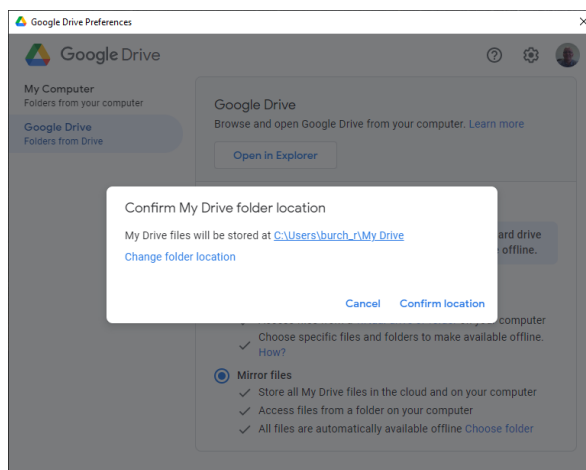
Google Drive Preferences

Google Drive

My Computer
Folders from your computer

Google Drive
Folders from Drive

Google Drive
Browse and open Google Drive from your computer. Learn more

Open in Explorer

Confirm My Drive folder location

My Drive files will be stored at C:\Users\burch_r\My Drive

Change folder location

Cancel Confirm location

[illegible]ard drive
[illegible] offline.

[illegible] computer

Choose specific files and folders to make available offline. How?

Mirror files

Store all My Drive files in the cloud and on your computer

Access files from a folder on your computer

All files are automatically available offline Choose folder